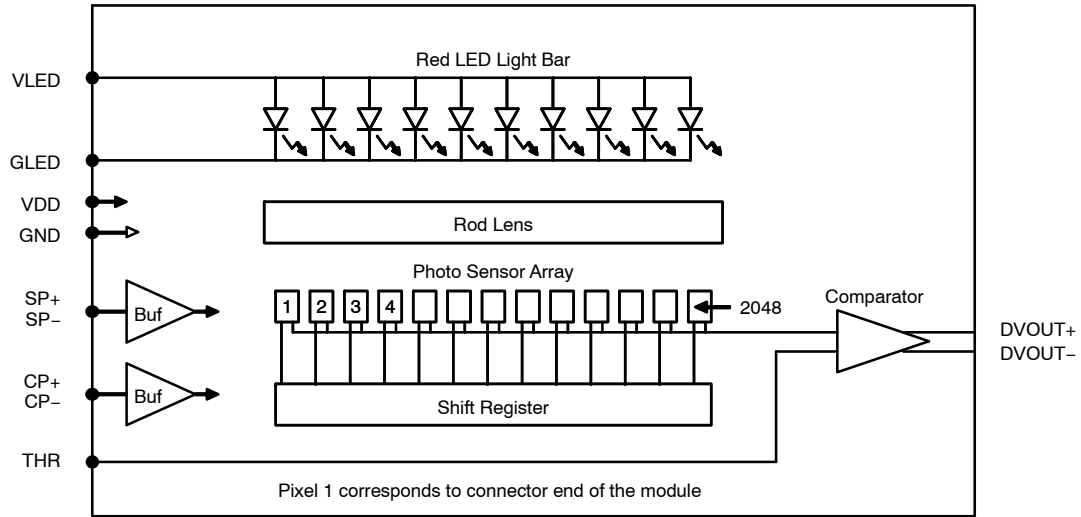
Red LED Light Bar

VLED

GLED

VDD

GND

Rod Lens

Photo Sensor Array

SP+
SP−

Buf

1 2 3 4

2048

Comparator

DVOUT+
DVOUT−

CP+
CP−

Buf

Shift Register

THR

Pixel 1 corresponds to connector end of the module